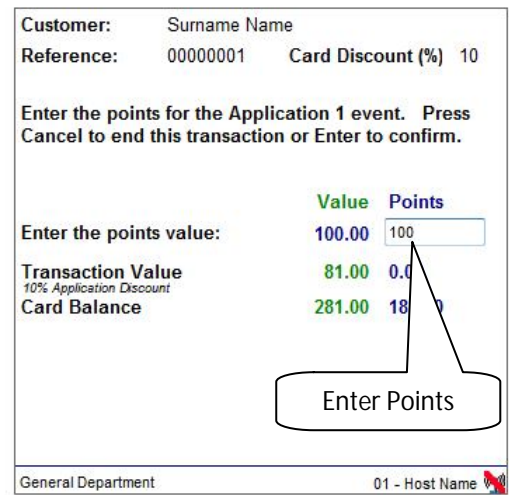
Customer: Surname Name
Reference: 00000001 Card Discount (%) 10

Enter the points for the Application 1 event. Press Cancel to end this transaction or Enter to confirm.

| | Value | Points |
|---|---|---|
| Enter the points value: | 100.00 | 100 |
| Transaction Value<br>10% Application Discount | 81.00 | 0.0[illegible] |
| Card Balance | 281.00 | 18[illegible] |

Enter Points

General Department 01 - Host Name